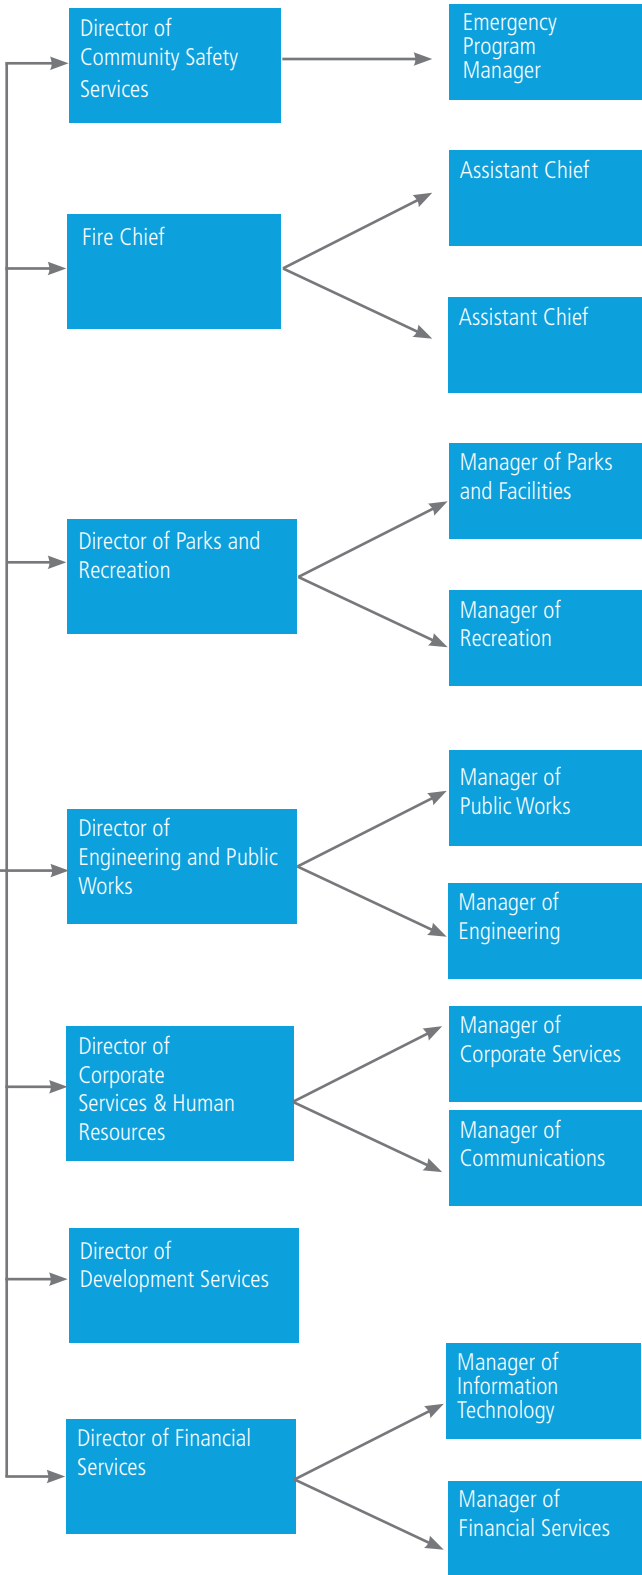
Director of Community Safety Services

Emergency Program Manager

Fire Chief

Assistant Chief

Assistant Chief

Director of Parks and Recreation

Manager of Parks and Facilities

Manager of Recreation

Director of Engineering and Public Works

Manager of Public Works

Manager of Engineering

Director of Corporate Services & Human Resources

Manager of Corporate Services

Manager of Communications

Director of Development Services

Director of Financial Services

Manager of Information Technology

Manager of Financial Services